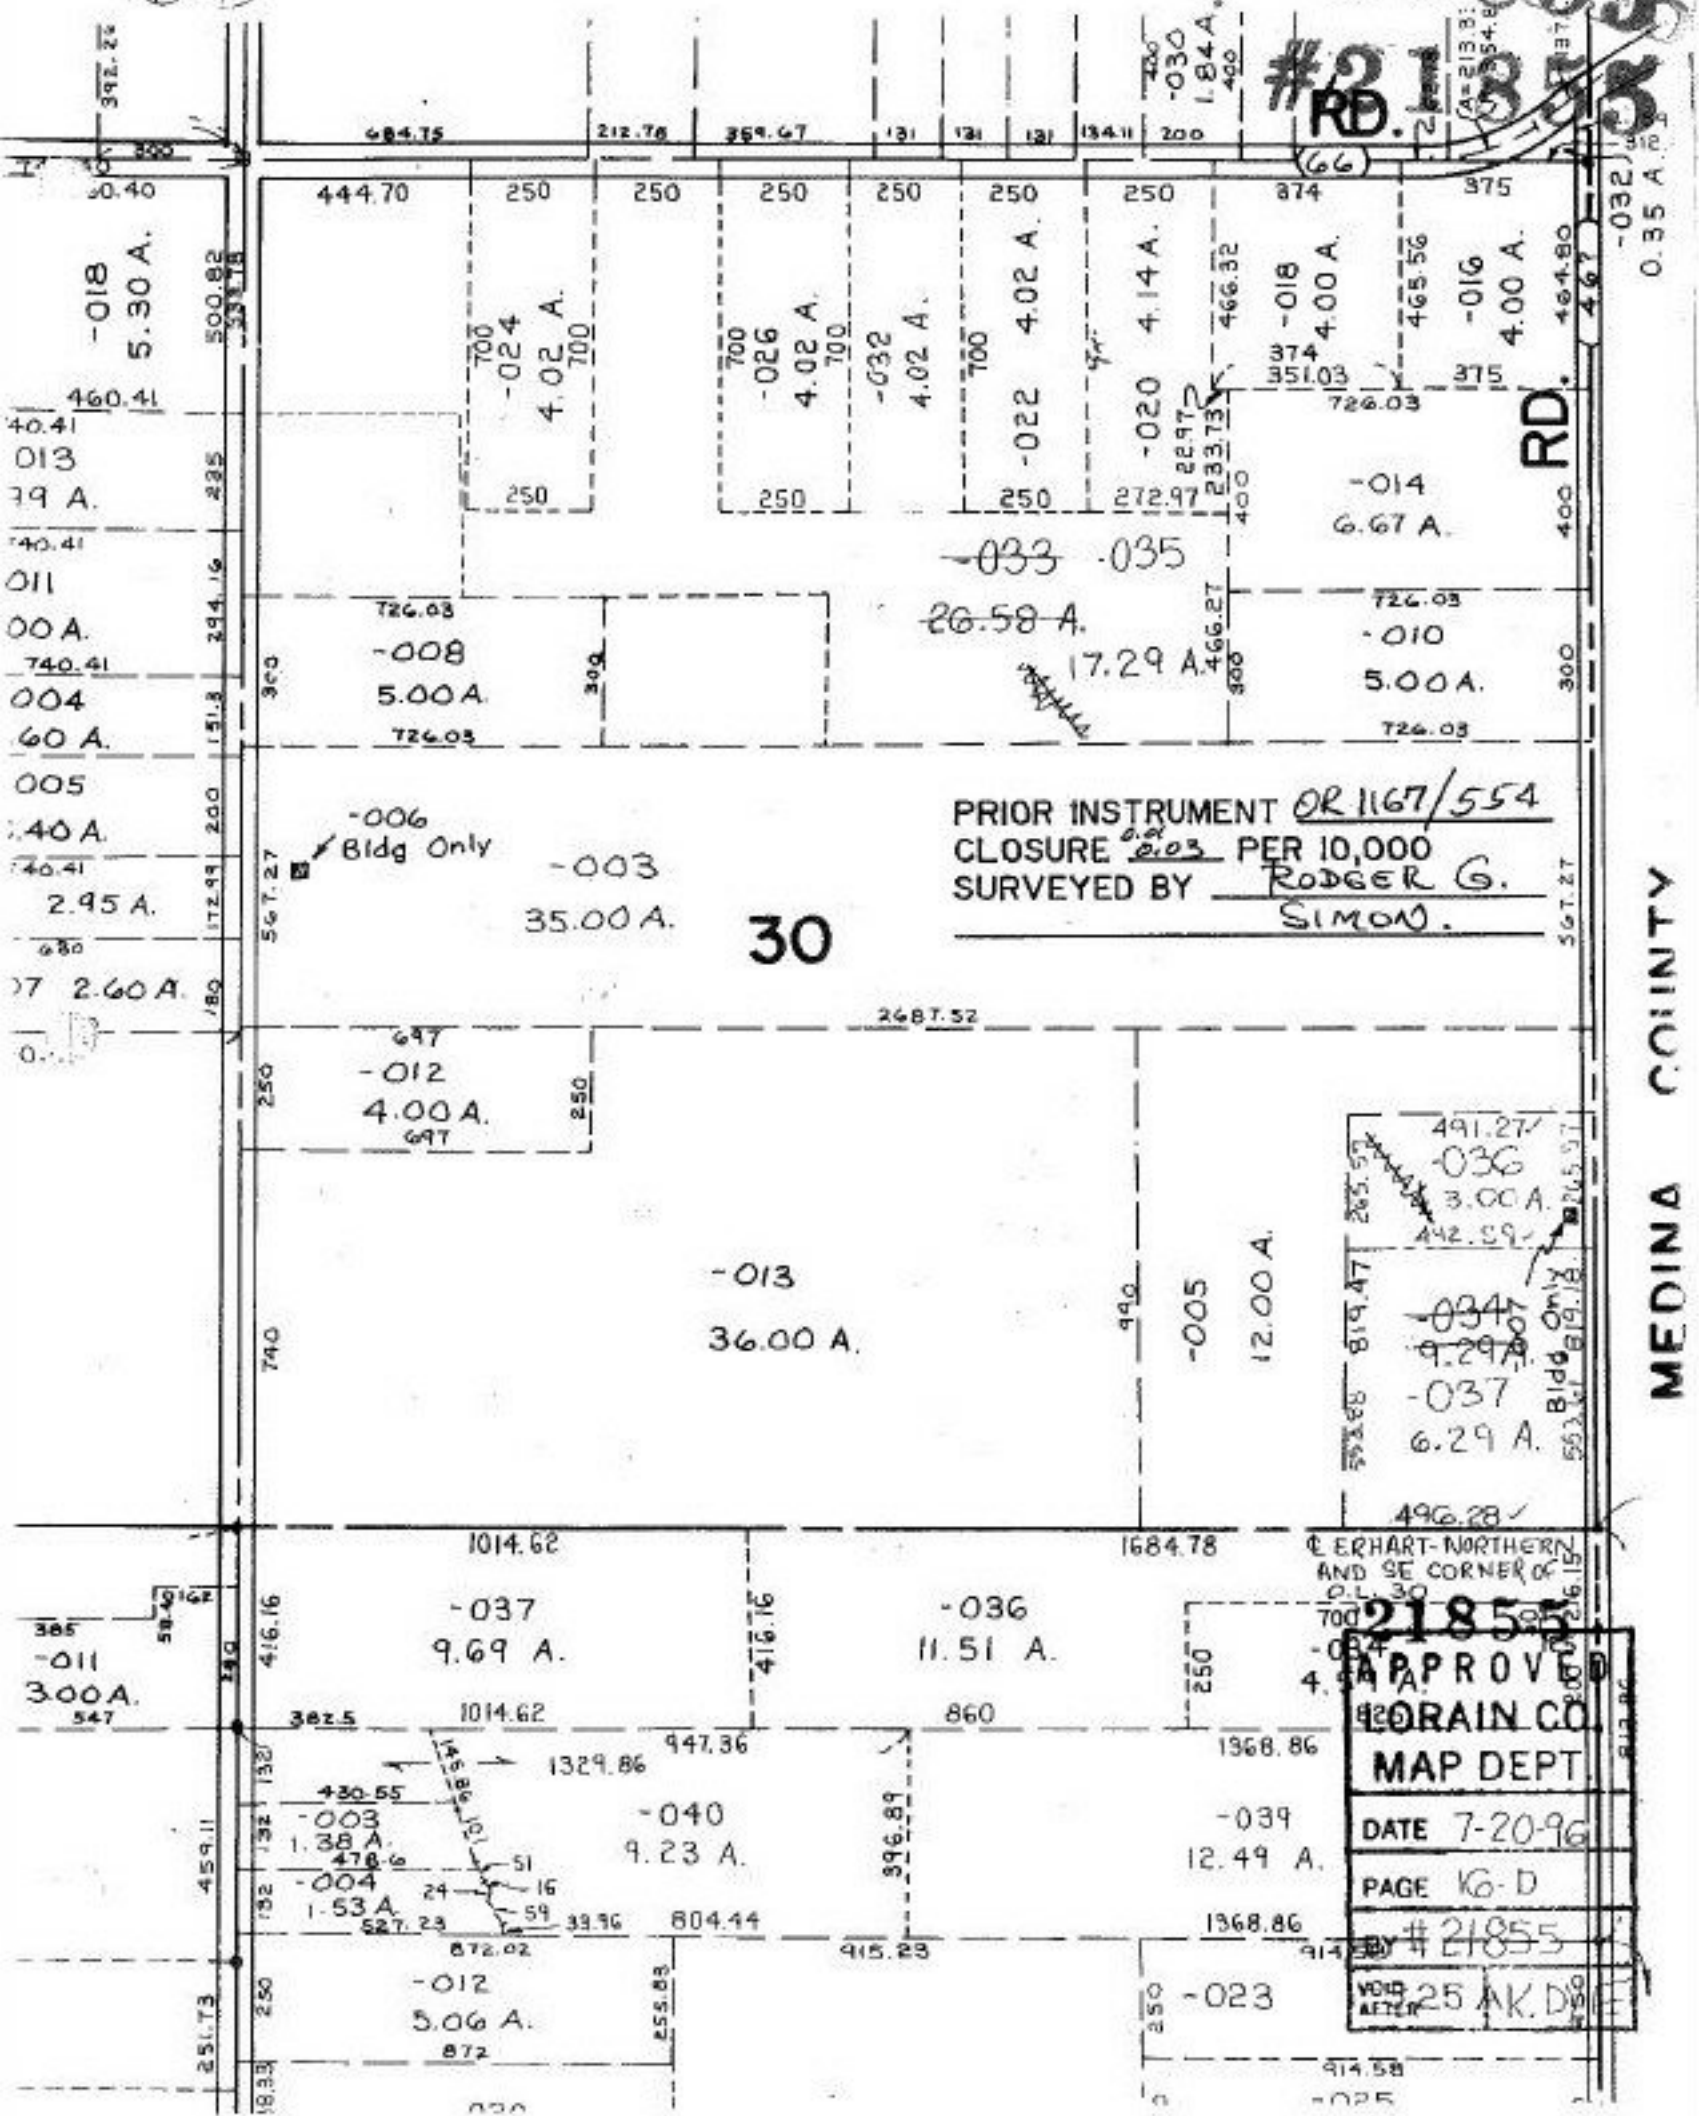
#21855

RD.

(66)

392.24

300

30.40

684.75

212.78

369.67

131

131

131

134.11

200

444.70

250

250

250

250

250

250

374

375

-030
1.84 A.
400

-032
0.35 A

-018
5.30 A.

500.82

-024
4.02 A.
700

-026
4.02 A.
700

-032
4.02 A.

-022
4.02 A.
700

-020
4.14 A.

466.32

-018
4.00 A.

465.56

-016
4.00 A.

464.80

374
351.03

375

726.03

RD.

460.41

440.41

-013

.39 A.

235

250

250

250

272.97

22.97

233.73

400

-014
6.67 A.

400

440.41

-011

.00 A.

294.16

-033 .035

26.58 A.

17.29 A.

466.27

726.03

-010

726.03

-008

5.00 A.

740.41

-004

.60 A.

151.3

300

300

5.00 A.

300

726.03

726.03

-005

.40 A.

200

-006
Bldg Only

PRIOR INSTRUMENT OR 1167/554
CLOSURE 0.01 0.03 PER 10,000
SURVEYED BY RODGER G. SIMON.

440.41

2.95 A.

172.99

567.27

-003

35.00 A.

30

567.27

680

-07 2.60 A.

180

2687.52

697

-012
4.00 A.
697

250

250

COUNTY

491.27

-036
3.00 A.

265.57

442.59

-013

36.00 A.

740

990

-005

12.00 A.

819.47

-034
9.29 A.

-037
6.29 A.

Bldg Only

819.18

MEDINA

496.28

1014.62

1684.78

℄ ERHART-NORTHERN
AND SE CORNER OF
O.L. 30

-037
9.69 A.

416.16

416.16

-036
11.51 A.

385

-011
3.00 A.

547

58.40

162

382.5

1014.62

860

250

700

-034
4.54 A.

21855

APPROVED
LORAIN CO.
MAP DEPT.
DATE 7-20-96
PAGE 16-D
BY #21855
VOID AFTER 25 AK.D

1329.86

947.36

1368.86

132

430.55

-003
1.38 A.

478.6

-004
1.53 A.

527.23

-040
9.23 A.

396.89

-039
12.49 A.

459.11

132

51

16

24

59

39.96

804.44

1368.86

872.02

915.23

914

-012
5.06 A.

255.83

872

250

251.73

-023

250

914.58

-025

-020